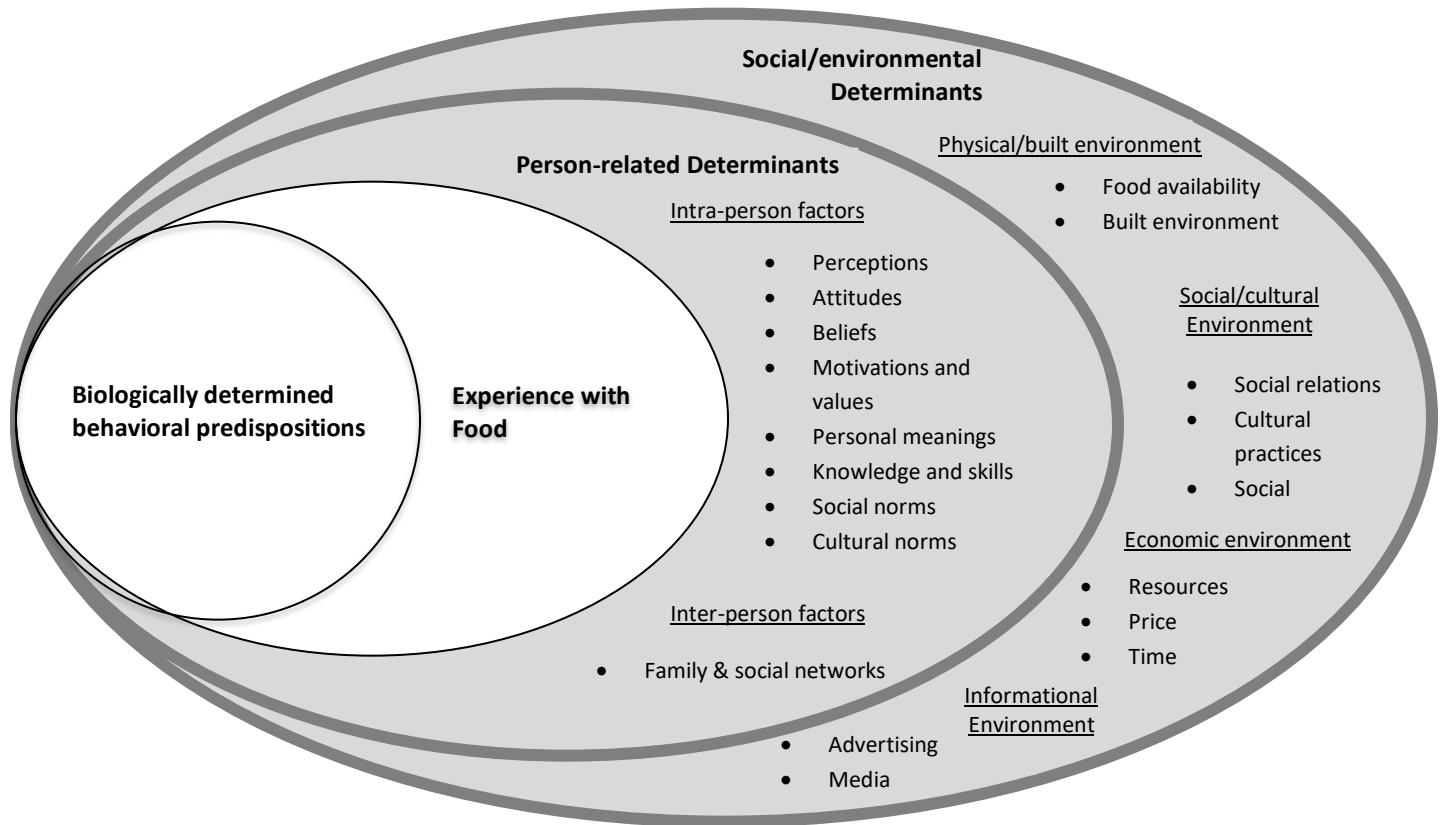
Social/environmental Determinants

Physical/built environment
- Food availability
- Built environment

Social/cultural Environment
- Social relations
- Cultural practices
- Social

Economic environment
- Resources
- Price
- Time

Informational Environment
- Advertising
- Media

Person-related Determinants

Intra-person factors
- Perceptions
- Attitudes
- Beliefs
- Motivations and values
- Personal meanings
- Knowledge and skills
- Social norms
- Cultural norms

Inter-person factors
- Family & social networks

Experience with Food

Biologically determined behavioral predispositions